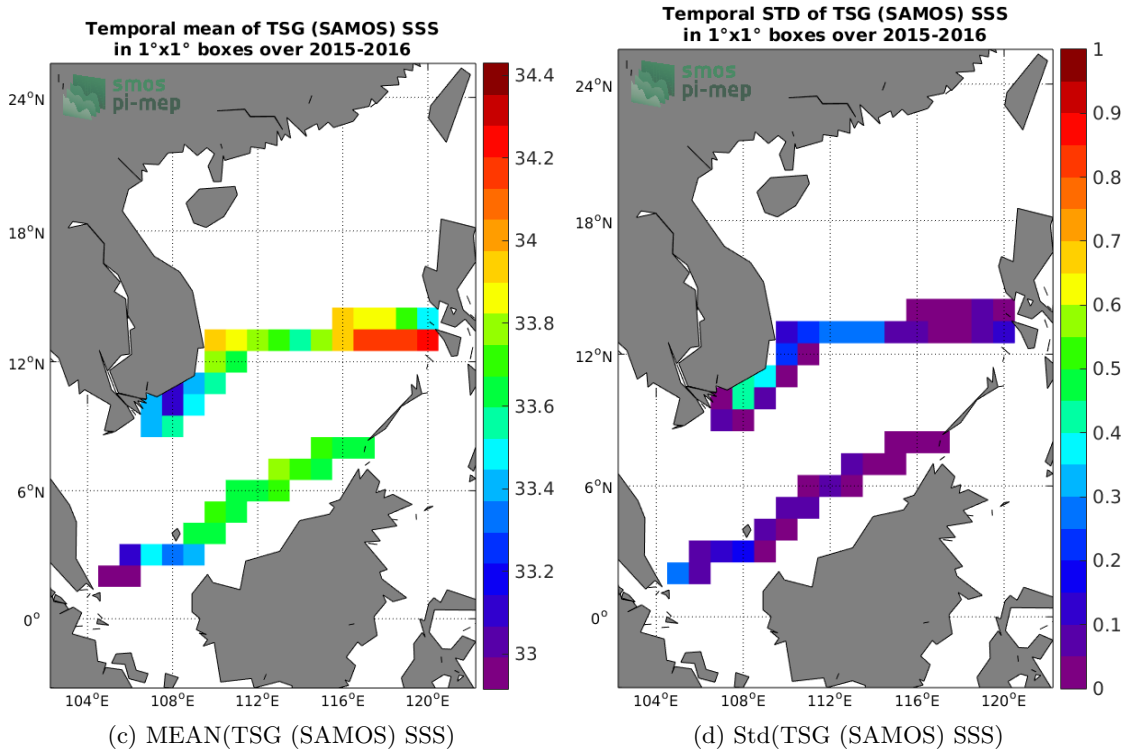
Temporal mean of TSG (SAMOS) SSS
in 1°x1° boxes over 2015-2016

smos
pi-mep

24°N
18°N
12°N
6°N
0°

104°E 108°E 112°E 116°E 120°E

34.4
34.2
34
33.8
33.6
33.4
33.2
33

(c) MEAN(TSG (SAMOS) SSS)

Temporal STD of TSG (SAMOS) SSS
in 1°x1° boxes over 2015-2016

smos
pi-mep

24°N
18°N
12°N
6°N
0°

104°E 108°E 112°E 116°E 120°E

1
0.9
0.8
0.7
0.6
0.5
0.4
0.3
0.2
0.1
0

(d) Std(TSG (SAMOS) SSS)